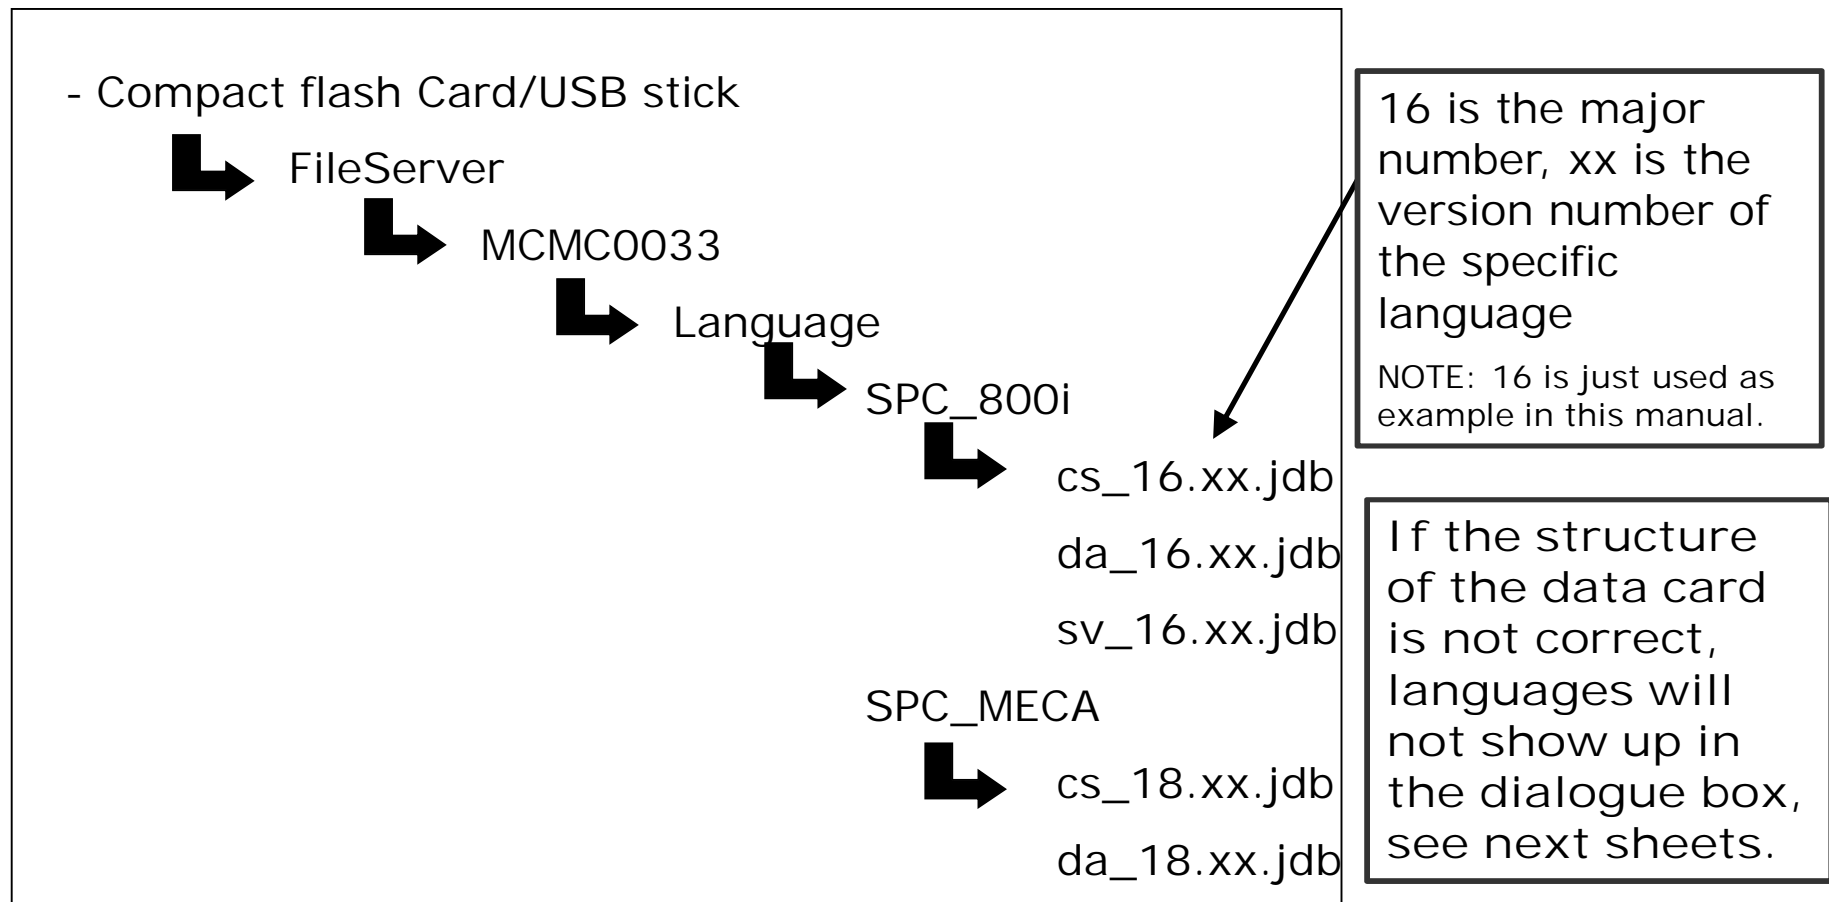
- Compact flash Card/USB stick

FileServer

MCMC0033

Language

SPC_800i

cs_16.xx.jdb

da_16.xx.jdb

sv_16.xx.jdb

SPC_MECA

cs_18.xx.jdb

da_18.xx.jdb

16 is the major number, xx is the version number of the specific language

NOTE: 16 is just used as example in this manual.

If the structure of the data card is not correct, languages will not show up in the dialogue box, see next sheets.